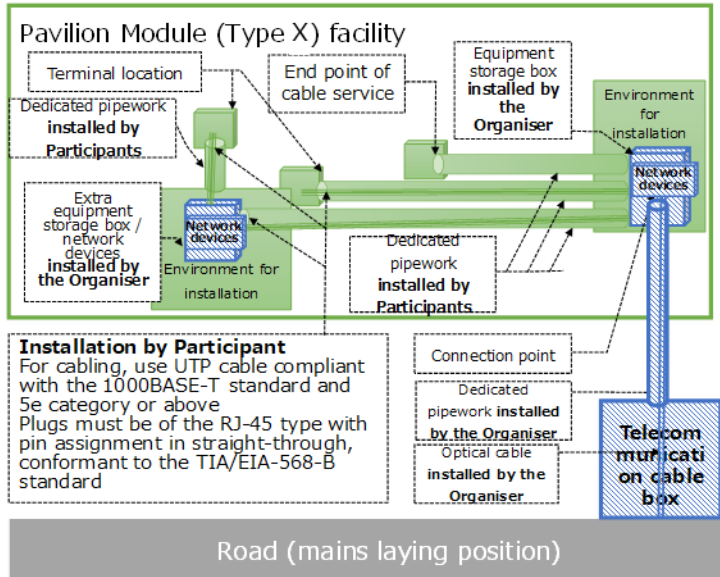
Pavilion Module (Type X) facility

Terminal location

End point of cable service

Equipment storage box **installed by the Organiser**

Environment for installation

Dedicated pipework **installed by Participants**

Extra equipment storage box / network devices **installed by the Organiser**

Network devices

Environment for installation

Network devices

Dedicated pipework **installed by Participants**

**Installation by Participant**
For cabling, use UTP cable compliant with the 1000BASE-T standard and 5e category or above
Plugs must be of the RJ-45 type with pin assignment in straight-through, conformant to the TIA/EIA-568-B standard

Connection point

Dedicated pipework **installed by the Organiser**

Optical cable **installed by the Organiser**

Telecommunication cable box

Road (mains laying position)